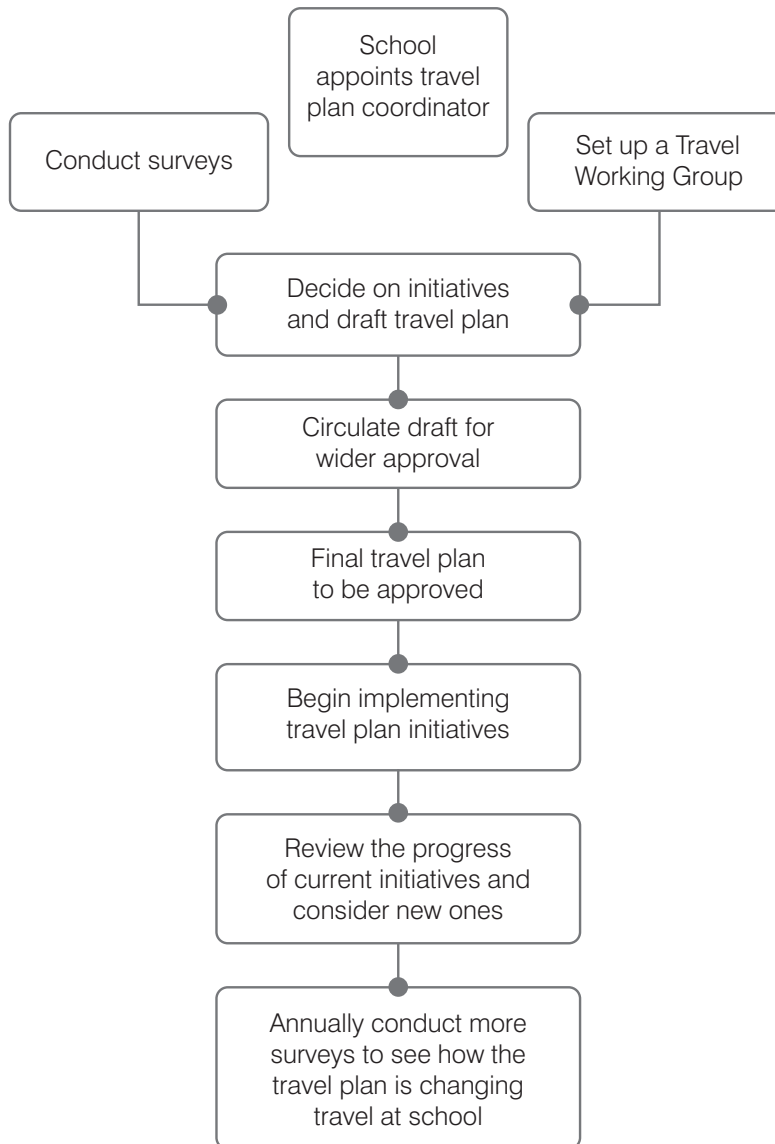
School appoints travel plan coordinator

Conduct surveys

Set up a Travel Working Group

Decide on initiatives and draft travel plan

Circulate draft for wider approval

Final travel plan to be approved

Begin implementing travel plan initiatives

Review the progress of current initiatives and consider new ones

Annually conduct more surveys to see how the travel plan is changing travel at school